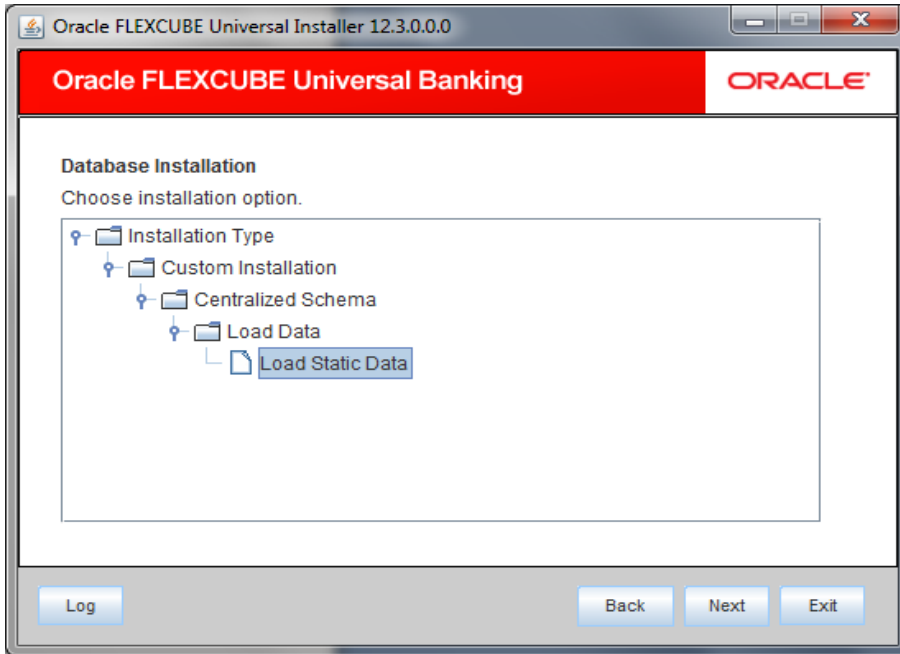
Oracle FLEXCUBE Universal Installer 12.3.0.0.0

Oracle FLEXCUBE Universal Banking

ORACLE

Database Installation

Choose installation option.

Installation Type
Custom Installation
Centralized Schema
Load Data
Load Static Data

Log

Back

Next

Exit